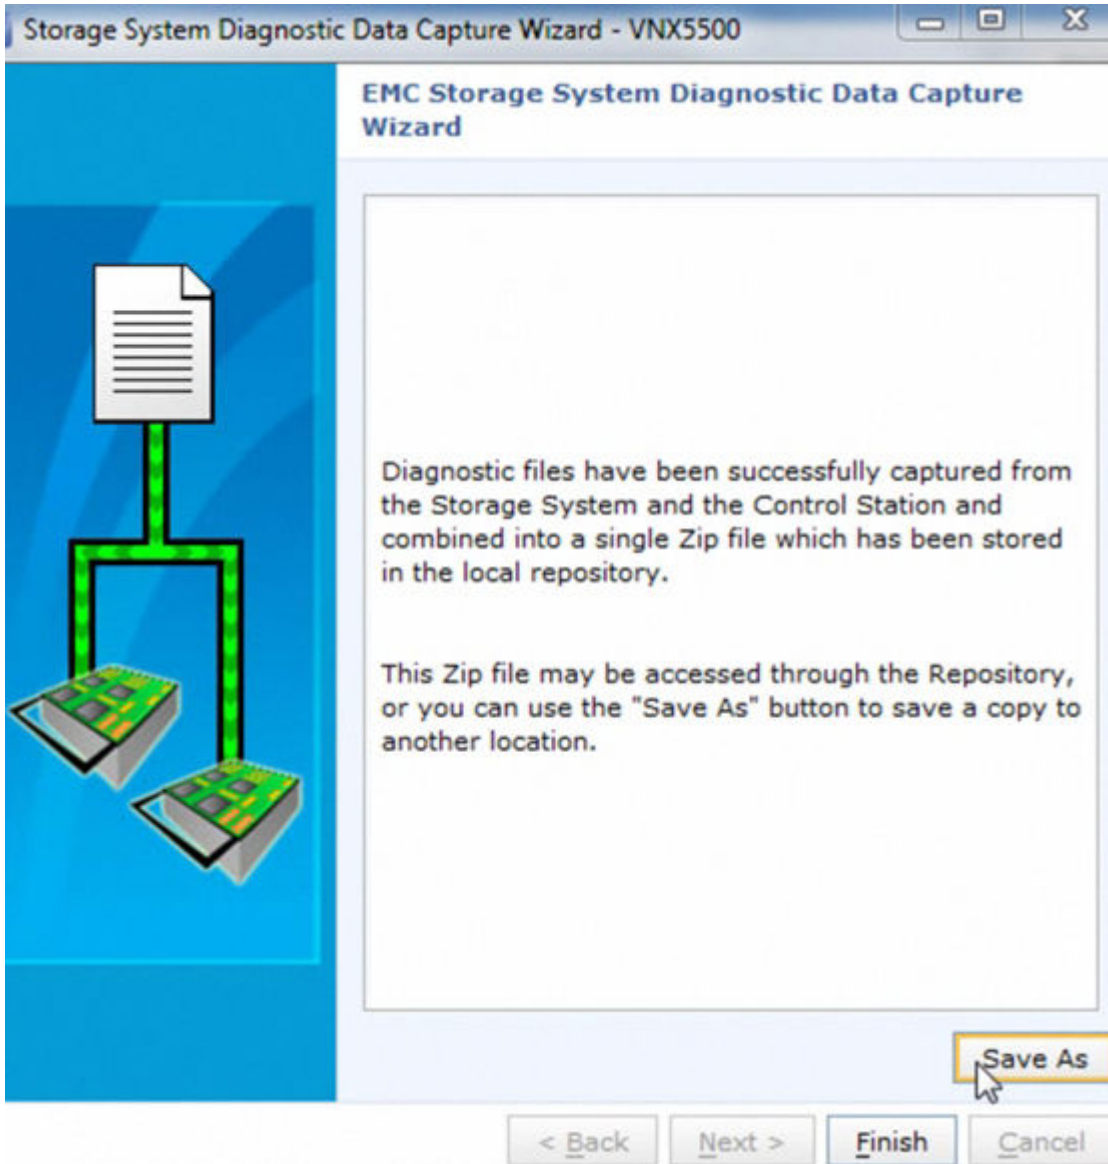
Storage System Diagnostic Data Capture Wizard - VNX5500

EMC Storage System Diagnostic Data Capture Wizard

Diagnostic files have been successfully captured from the Storage System and the Control Station and combined into a single Zip file which has been stored in the local repository.

This Zip file may be accessed through the Repository, or you can use the "Save As" button to save a copy to another location.

Save As

< Back

Next >

Finish

Cancel